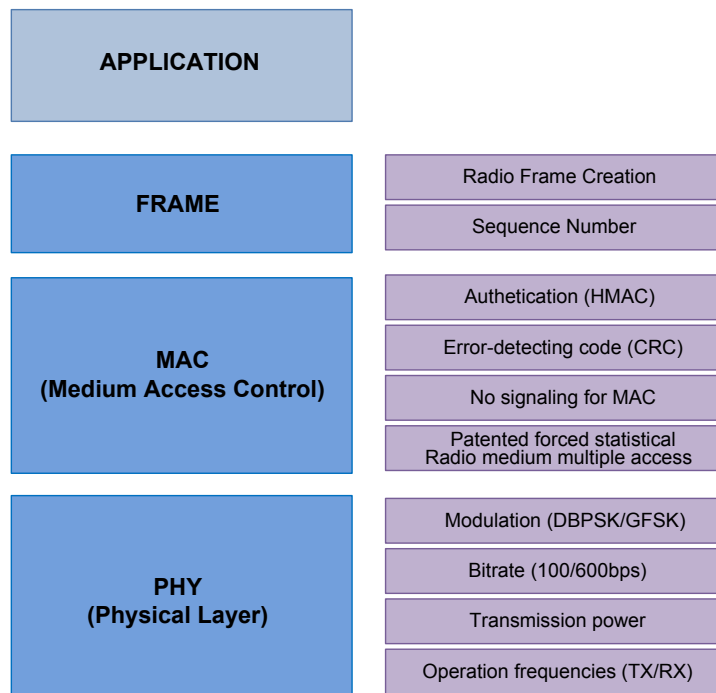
APPLICATION

FRAME

Radio Frame Creation

Sequence Number

MAC
(Medium Access Control)

Authetication (HMAC)

Error-detecting code (CRC)

No signaling for MAC

Patented forced statistical Radio medium multiple access

PHY
(Physical Layer)

Modulation (DBPSK/GFSK)

Bitrate (100/600bps)

Transmission power

Operation frequencies (TX/RX)